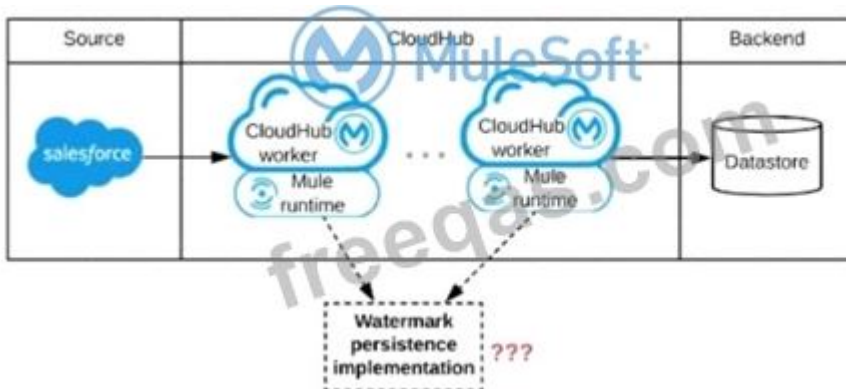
| Source | CloudHub | Backend |
|---|---|---|
| salesforce | CloudHub worker Mule runtime . . . CloudHub worker Mule runtime | Datastore |

MuleSoft

freeqas.com

Watermark persistence implementation ???